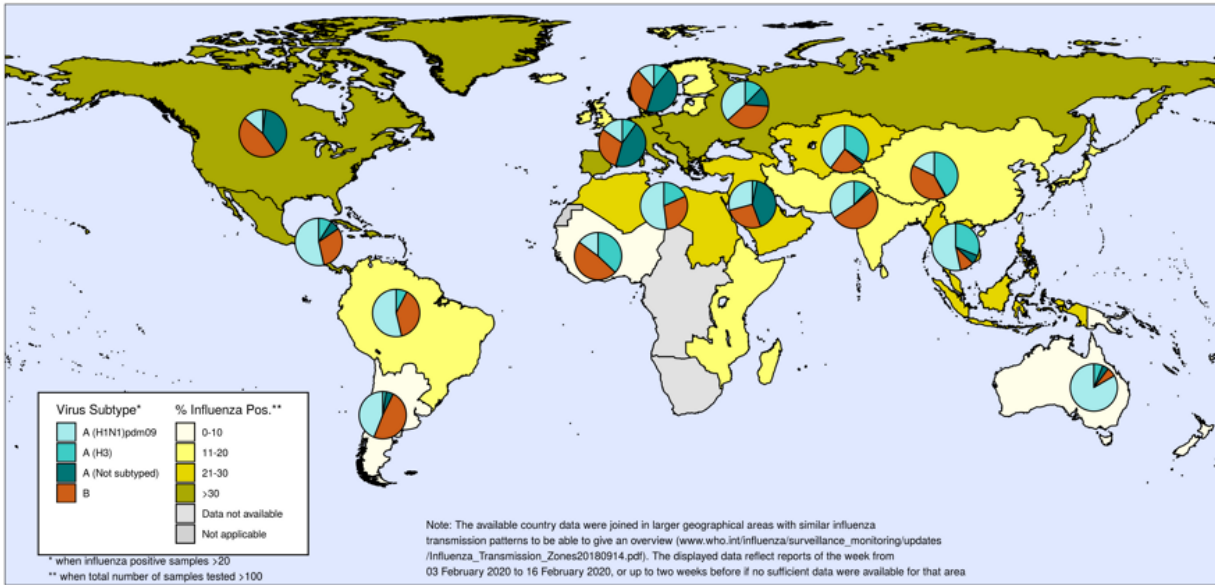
Virus Subtype*
A (H1N1)pdm09
A (H3)
A (Not subtyped)
B

% Influenza Pos.**
0-10
11-20
21-30
>30
Data not available
Not applicable

* when influenza positive samples >20
** when total number of samples tested >100

Note: The available country data were joined in larger geographical areas with similar influenza transmission patterns to be able to give an overview (www.who.int/influenza/surveillance_monitoring/updates /Influenza_Transmission_Zones20180914.pdf). The displayed data reflect reports of the week from 03 February 2020 to 16 February 2020, or up to two weeks before if no sufficient data were available for that area